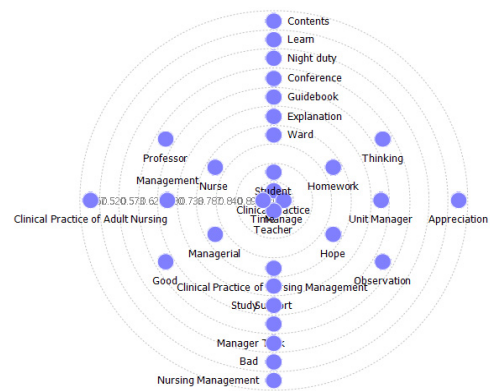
Contents
Learn
Night duty
Conference
Guidebook
Explanation
Ward
Professor
Thinking
Management
Nurse
Student
Homework
Clinical Practice of Adult Nursing
0.520.570.620.730.780.840.90
Clinical Practice
Time
Manage
Teacher
Unit Manager
Appreciation
Managerial
Hope
Good
Clinical Practice of Nursing Management
Observation
Study
Support
Manager Task
Bad
Nursing Management